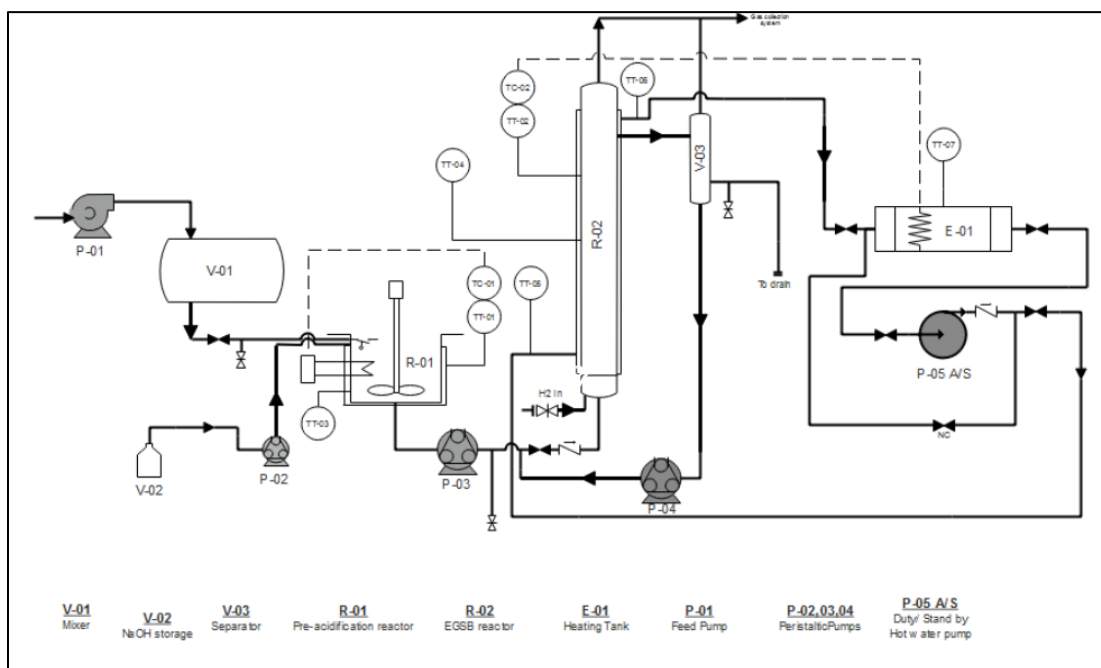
Gas collection system

TC-02

TT-02

TT-06

TT-07

TT-04

V-03

R-02

E-01

P-01

V-01

TC-01

TT-01

TT-05

To drain

R-01

H2 In

P-05 A/S

TT-03

NC

V-02

P-02

P-03

P-04

V-01
Mixer

V-02
NaOH storage

V-03
Separator

R-01
Pre-acidification reactor

R-02
EGSB reactor

E-01
Heating Tank

P-01
Feed Pump

P-02,03,04
PeristalticPumps

P-05 A/S
Duty/ Stand by
Hot water pump